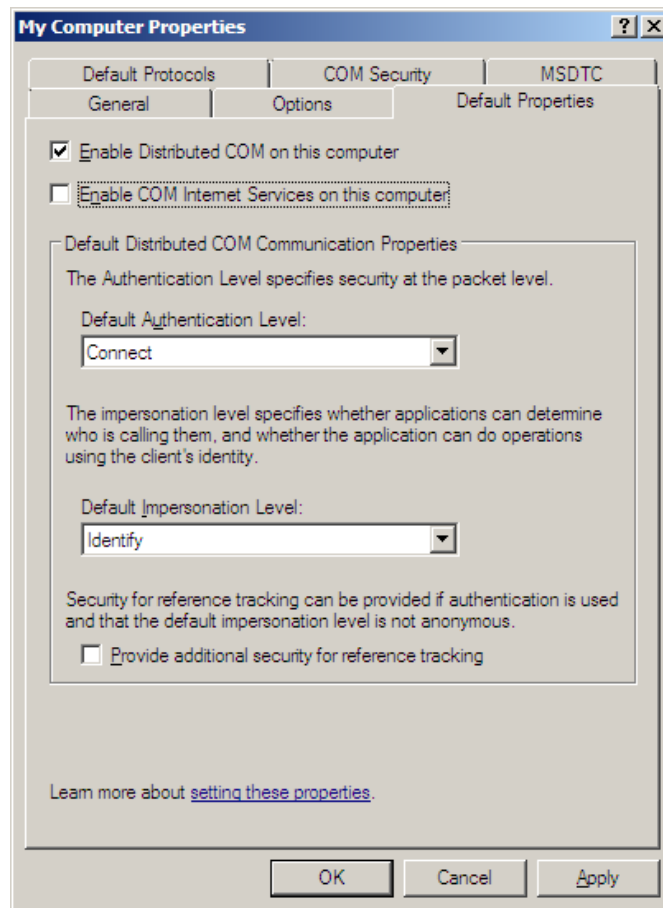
My Computer Properties

?
X

Default Protocols
COM Security
MSDTC
General
Options
Default Properties

Enable Distributed COM on this computer

Enable COM Internet Services on this computer

Default Distributed COM Communication Properties

The Authentication Level specifies security at the packet level.

Default Authentication Level:

Connect

The impersonation level specifies whether applications can determine who is calling them, and whether the application can do operations using the client's identity.

Default Impersonation Level:

Identify

Security for reference tracking can be provided if authentication is used and that the default impersonation level is not anonymous.

Provide additional security for reference tracking

Learn more about setting these properties.

OK
Cancel
Apply